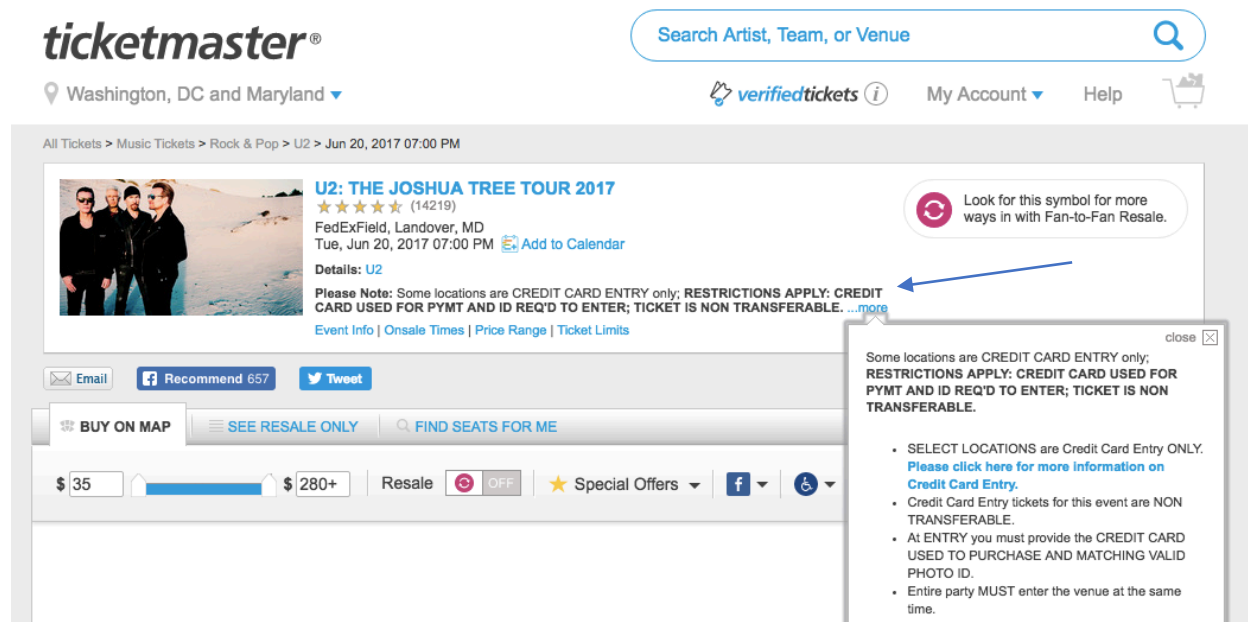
ticketmaster®

Search Artist, Team, or Venue

Washington, DC and Maryland

verifiedtickets

My Account

Help

All Tickets > Music Tickets > Rock & Pop > U2 > Jun 20, 2017 07:00 PM

U2: THE JOSHUA TREE TOUR 2017

(14219)

FedExField, Landover, MD

Tue, Jun 20, 2017 07:00 PM Add to Calendar

Details: U2

Please Note: Some locations are CREDIT CARD ENTRY only; RESTRICTIONS APPLY: CREDIT CARD USED FOR PYMT AND ID REQ'D TO ENTER; TICKET IS NON TRANSFERABLE. ...more

Event Info | Onsale Times | Price Range | Ticket Limits

Look for this symbol for more ways in with Fan-to-Fan Resale.

Email

Recommend 657

Tweet

BUY ON MAP

SEE RESALE ONLY

FIND SEATS FOR ME

$ 35

$ 280+

Resale

OFF

Special Offers

close

Some locations are CREDIT CARD ENTRY only; RESTRICTIONS APPLY: CREDIT CARD USED FOR PYMT AND ID REQ'D TO ENTER; TICKET IS NON TRANSFERABLE.

- SELECT LOCATIONS are Credit Card Entry ONLY. Please click here for more information on Credit Card Entry.
- Credit Card Entry tickets for this event are NON TRANSFERABLE.
- At ENTRY you must provide the CREDIT CARD USED TO PURCHASE AND MATCHING VALID PHOTO ID.
- Entire party MUST enter the venue at the same time.